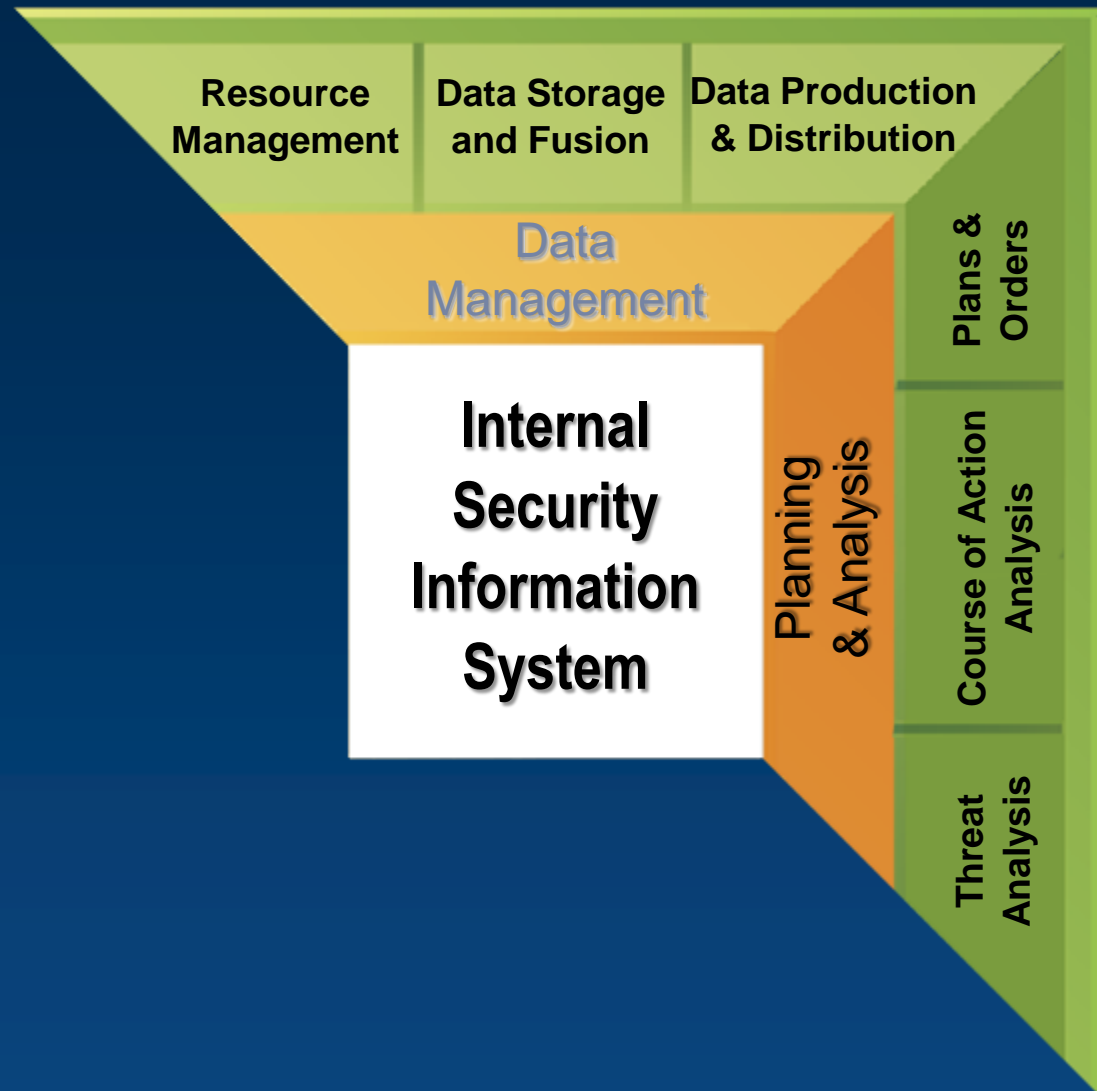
Resource Management

Data Storage and Fusion

Data Production & Distribution

Data Management

Internal Security Information System

Planning & Analysis

Plans & Orders

Course of Action Analysis

Threat Analysis